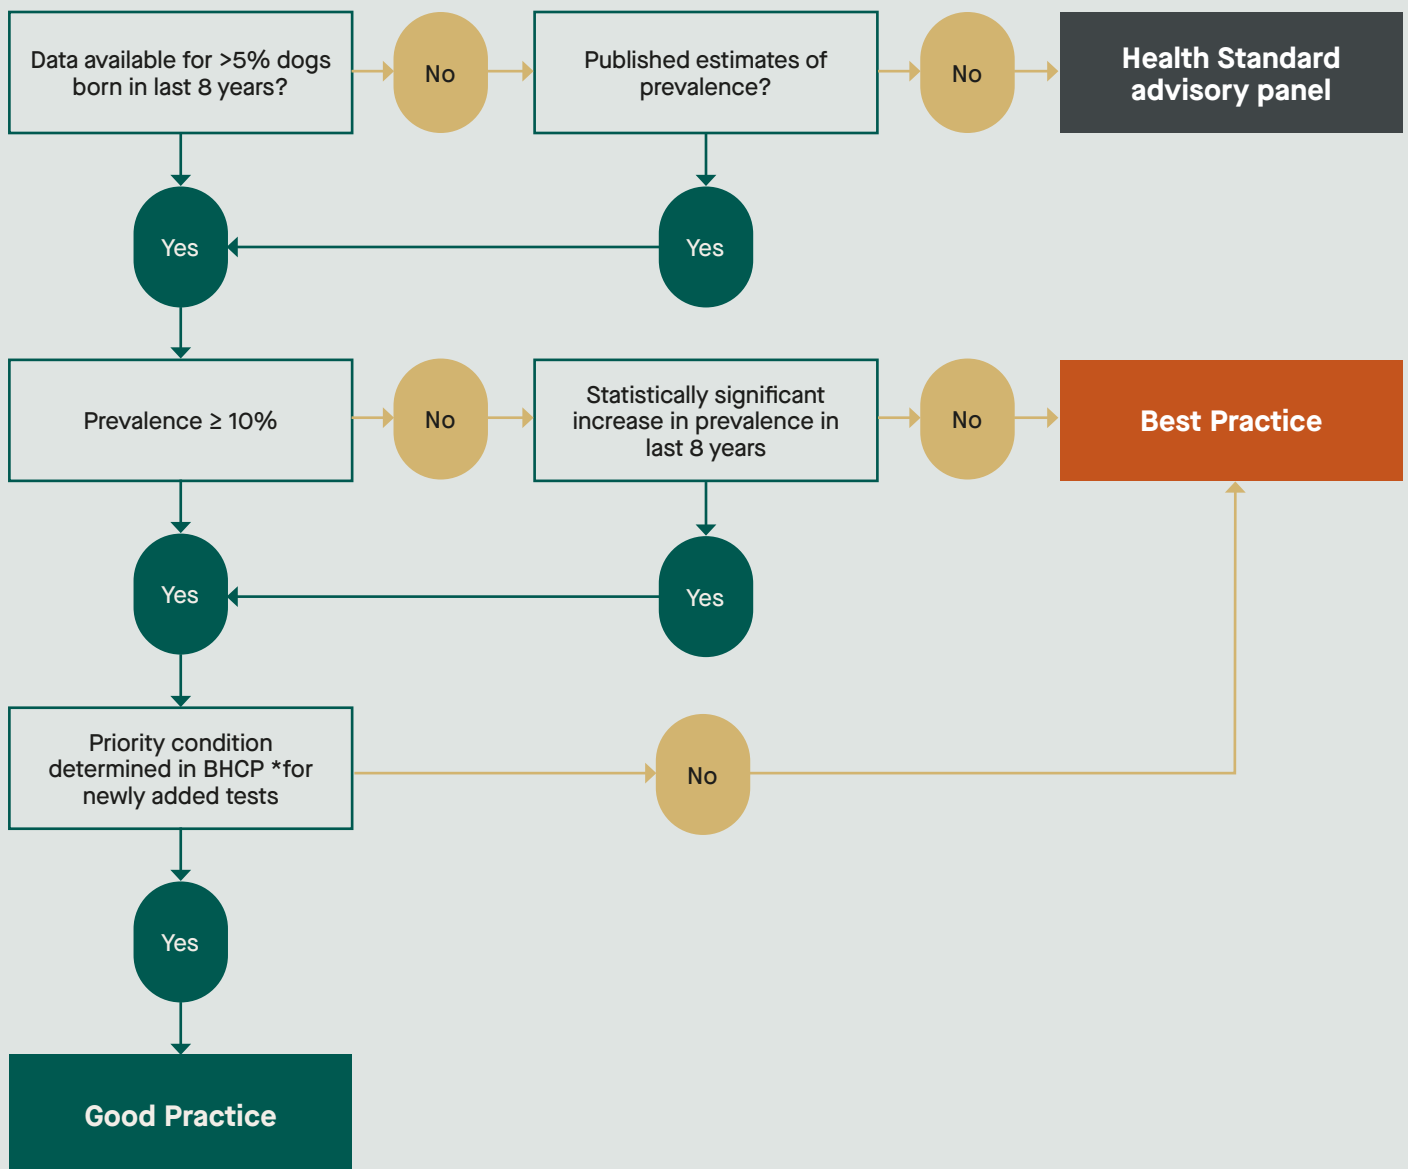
Data available for >5% dogs born in last 8 years?

No

Published estimates of prevalence?

No

Health Standard advisory panel

Yes

Yes

Prevalence $\geq$ 10%

No

Statistically significant increase in prevalence in last 8 years

No

Best Practice

Yes

Yes

Priority condition determined in BHCP *for newly added tests

No

Yes

Good Practice